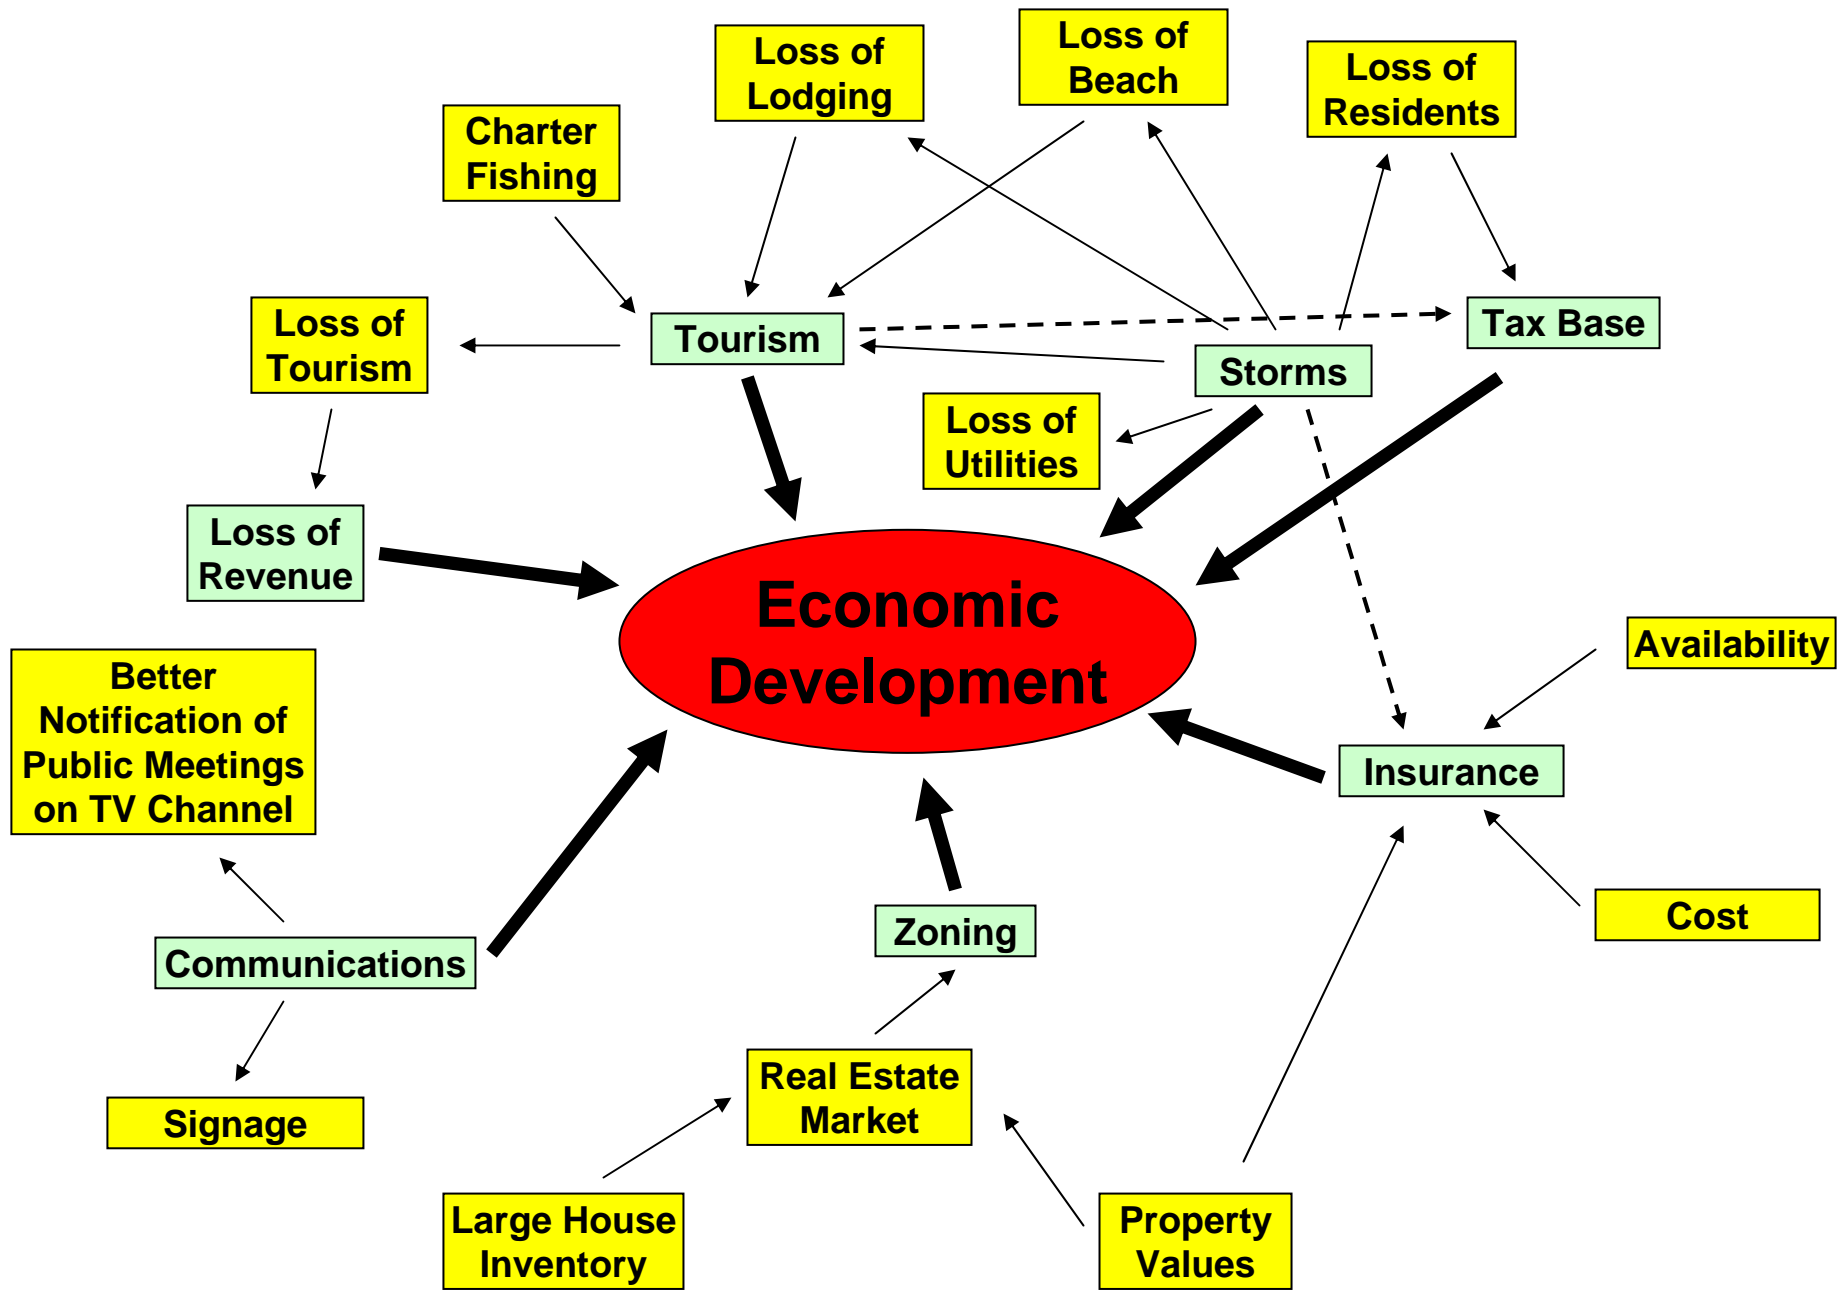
Loss of Lodging

Loss of Beach

Loss of Residents

Charter Fishing

Loss of Tourism

Tourism

Tax Base

Storms

Loss of Utilities

Loss of Revenue

Economic Development

Availability

Better Notification of Public Meetings on TV Channel

Insurance

Cost

Zoning

Communications

Signage

Real Estate Market

Large House Inventory

Property Values